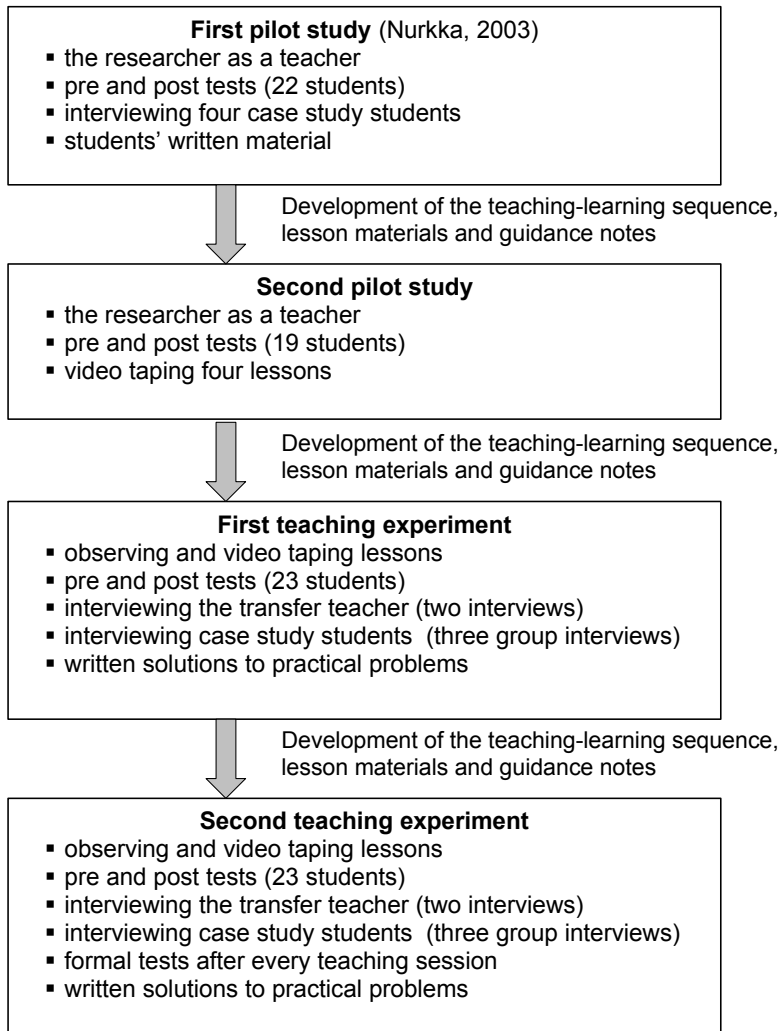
**First pilot study** (Nurkka, 2003)
- the researcher as a teacher
- pre and post tests (22 students)
- interviewing four case study students
- students' written material

Development of the teaching-learning sequence, lesson materials and guidance notes

**Second pilot study**
- the researcher as a teacher
- pre and post tests (19 students)
- video taping four lessons

Development of the teaching-learning sequence, lesson materials and guidance notes

**First teaching experiment**
- observing and video taping lessons
- pre and post tests (23 students)
- interviewing the transfer teacher (two interviews)
- interviewing case study students (three group interviews)
- written solutions to practical problems

Development of the teaching-learning sequence, lesson materials and guidance notes

**Second teaching experiment**
- observing and video taping lessons
- pre and post tests (23 students)
- interviewing the transfer teacher (two interviews)
- interviewing case study students (three group interviews)
- formal tests after every teaching session
- written solutions to practical problems